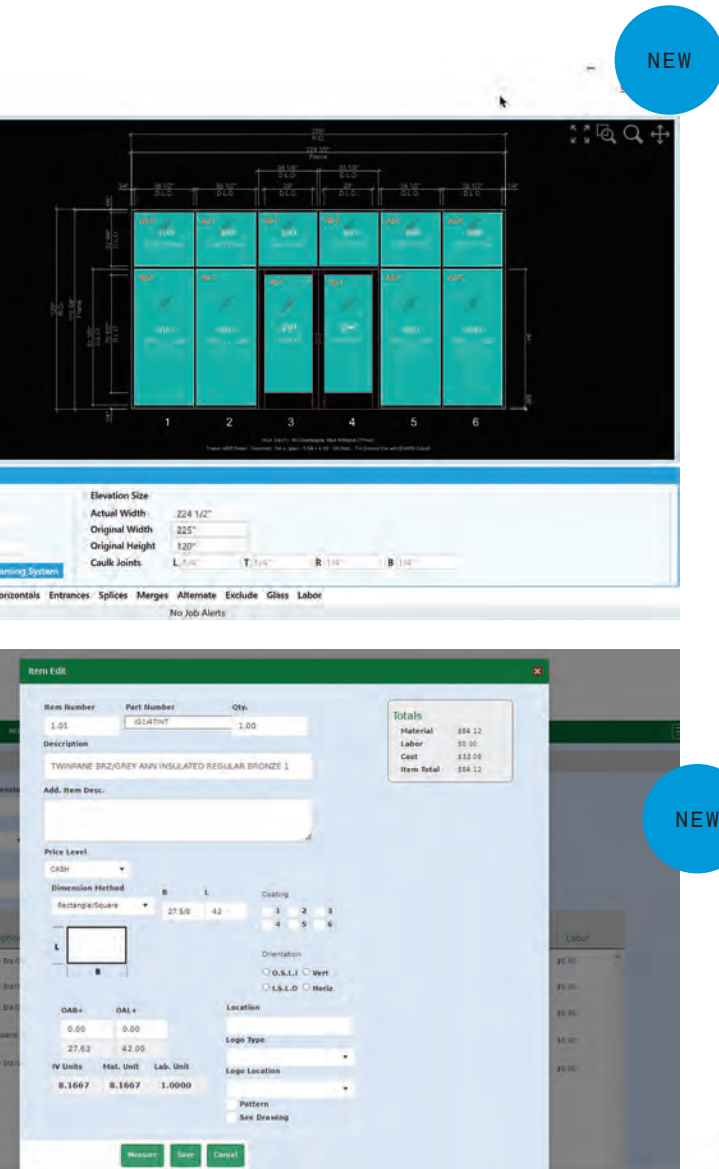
NEW

1 2 3 4 5 6

Elevation Size
Actual Width 224 1/2"
Original Width 225"
Original Height 120"
Caulk Joints L 1/4" T 1/4" R 1/4" B 1/4"

raming System

orizontals Entrances Splices Merges Alternate Exclude Glass Labor
No Job Alerts

Item Edit

Item Number 1.01
Part Number IG1/4TINT
Qty. 1.00
Description
TWINPANE BRZ/GREY ANN INSULATED REGULAR BRONZE 1
Add. Item Desc.
Price Level
CASH
Dimension Method
Rectangle/Square
B 27 5/8
L 42
Coating
1 2 3
4 5 6
L
B
Orientation
O.S.L.I Vert
I.S.L.O Horiz
OAB+ 0.00 27.63
OAL+ 0.00 42.00
Location
Logo Type
Logo Location
IV Units 8.1667
Mat. Unit 8.1667
Lab. Unit 1.0000
Pattern
See Drawing

Totals
Material $84.12
Labor $0.00
Cost $33.08
Item Total $84.12

Labor

Measure Save Cancel

NEW